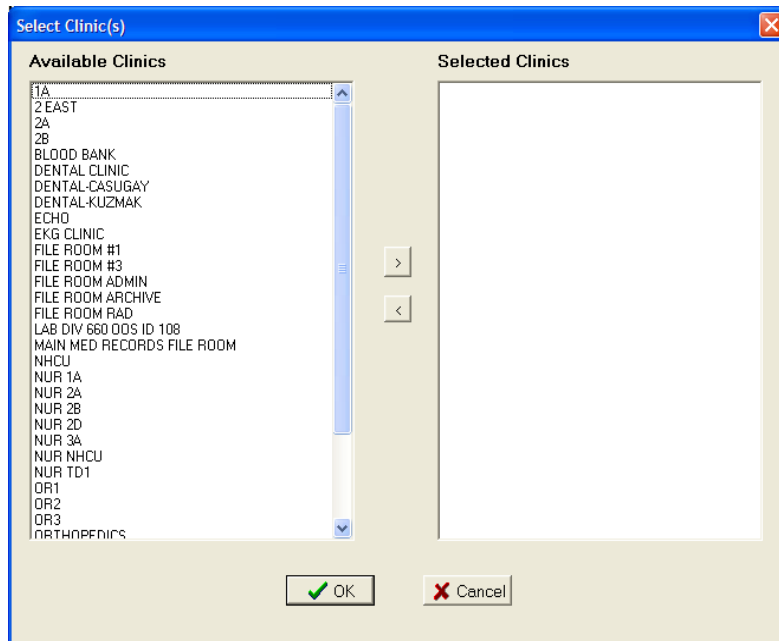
Select Clinic(s)

Available Clinics

1A
2 EAST
2A
2B
BLOOD BANK
DENTAL CLINIC
DENTAL-CASUGAY
DENTAL-KUZMAK
ECHO
EKG CLINIC
FILE ROOM #1
FILE ROOM #3
FILE ROOM ADMIN
FILE ROOM ARCHIVE
FILE ROOM RAD
LAB DIV 660 OOS ID 108
MAIN MED RECORDS FILE ROOM
NHCU
NUR 1A
NUR 2A
NUR 2B
NUR 2D
NUR 3A
NUR NHCU
NUR TD1
OR1
OR2
OR3
ORTHOPEDICS

>
<

Selected Clinics

OK
Cancel